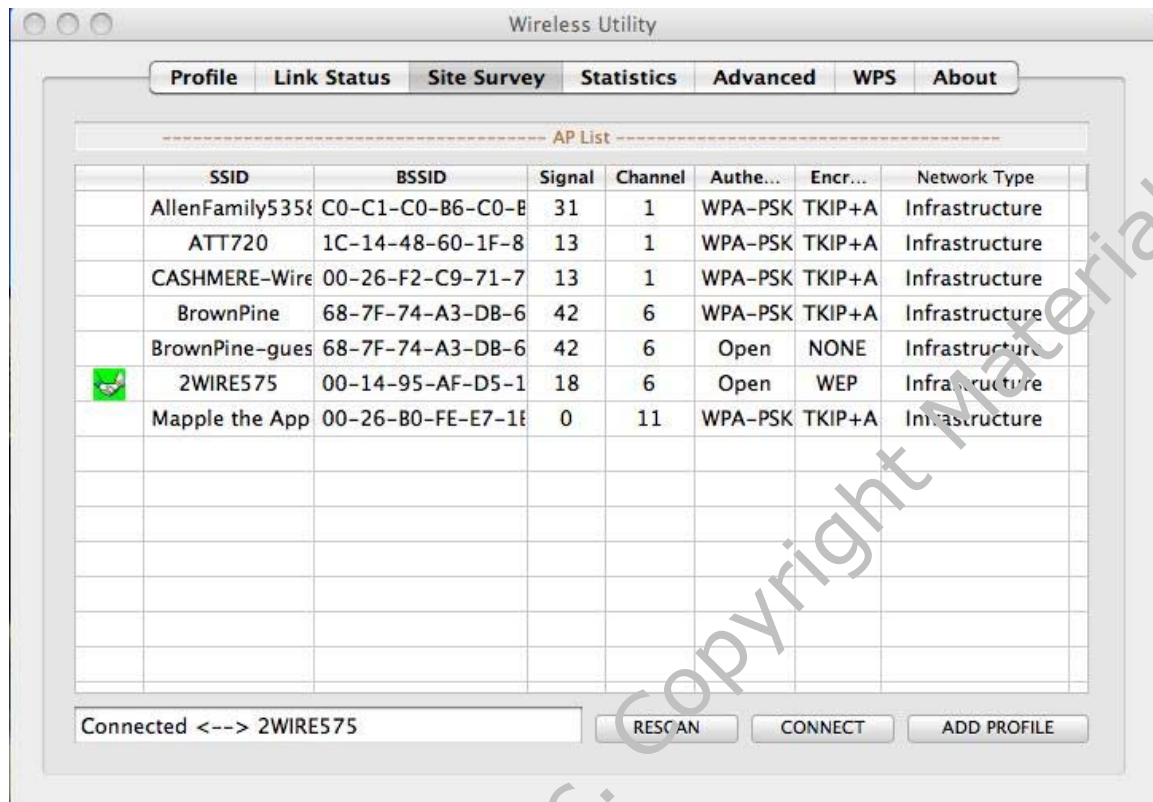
Wireless Utility

Profile | Link Status | Site Survey | Statistics | Advanced | WPS | About

AP List

| | SSID | BSSID | Signal | Channel | Authe... | Encr... | Network Type |
|---|---|---|---|---|---|---|---|
| | AllenFamily535 | C0-C1-C0-B6-C0-B | 31 | 1 | WPA-PSK | TKIP+A | Infrastructure |
| | ATT720 | 1C-14-48-60-1F-8 | 13 | 1 | WPA-PSK | TKIP+A | Infrastructure |
| | CASHMERE-Wire | 00-26-F2-C9-71-7 | 13 | 1 | WPA-PSK | TKIP+A | Infrastructure |
| | BrownPine | 68-7F-74-A3-DB-6 | 42 | 6 | WPA-PSK | TKIP+A | Infrastructure |
| | BrownPine-gues | 68-7F-74-A3-DB-6 | 42 | 6 | Open | NONE | Infrastructure |
| | 2WIRE575 | 00-14-95-AF-D5-1 | 18 | 6 | Open | WEP | Infrastructure |
| | Mapple the App | 00-26-B0-FE-E7-1E | 0 | 11 | WPA-PSK | TKIP+A | Infrastructure |

Connected <--> 2WIRE575

RESCAN | CONNECT | ADD PROFILE

Copyright Material